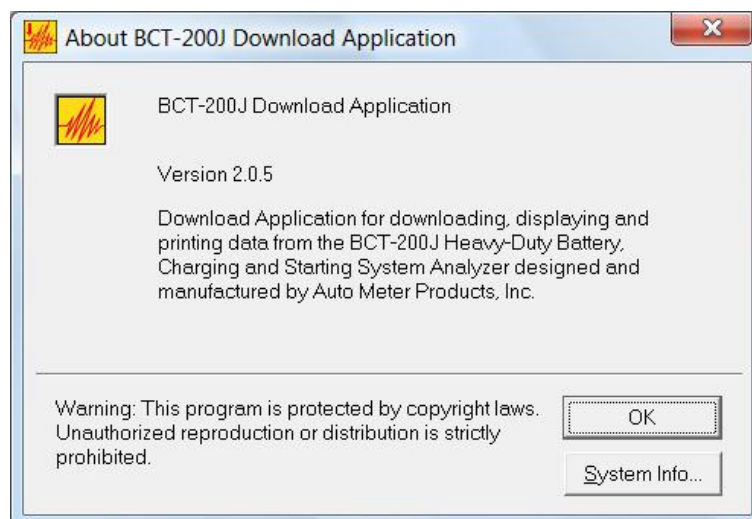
About BCT-200J Download Application

BCT-200J Download Application

Version 2.0.5

Download Application for downloading, displaying and printing data from the BCT-200J Heavy-Duty Battery, Charging and Starting System Analyzer designed and manufactured by Auto Meter Products, Inc.

Warning: This program is protected by copyright laws. Unauthorized reproduction or distribution is strictly prohibited.

OK

System Info...